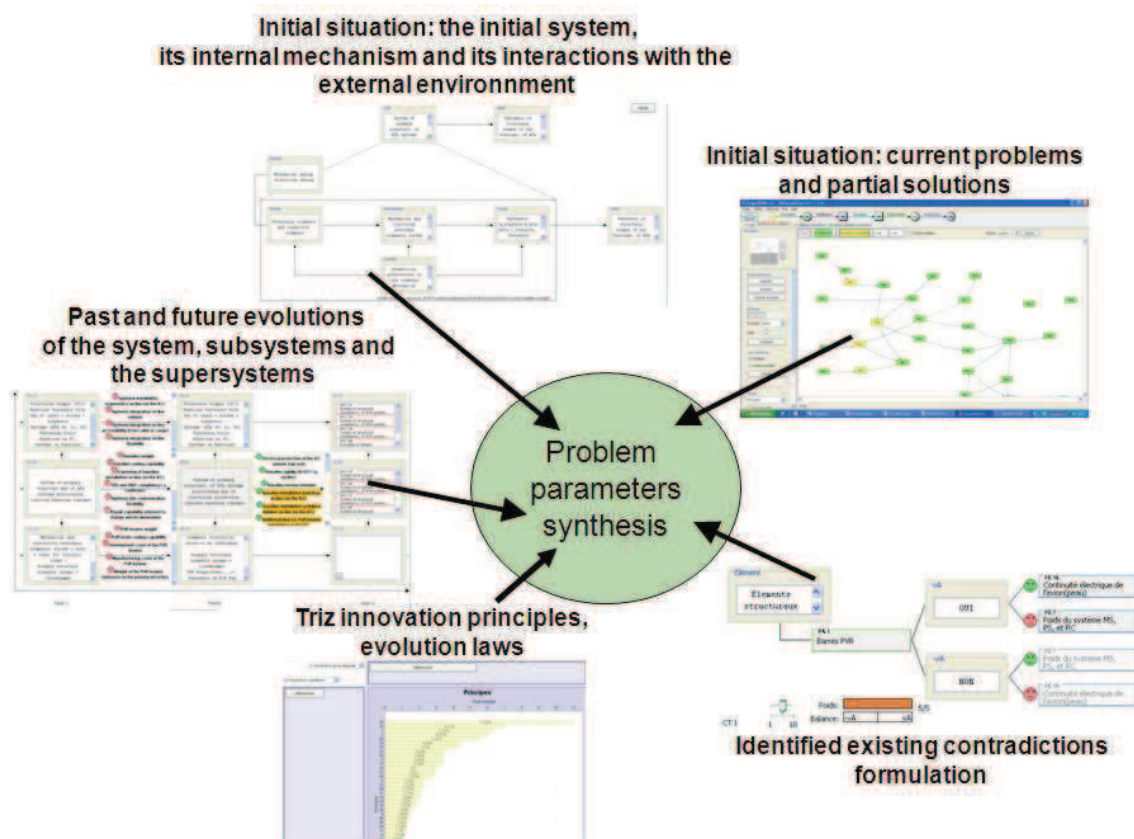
Initial situation: the initial system, its internal mechanism and its interactions with the external environnment

Initial situation: current problems and partial solutions

Past and future evolutions of the system, subsystems and the supersystems

Problem parameters synthesis

Triz innovation principles, evolution laws

Principes

Element

Elements structureux

PA 1
Barres PVR

vA

OUI

NON

PE 1
Continuité électrique de l'avion(peau)

PE 7
Poids du système MS, PS, et RC

PE 7
Poids du système MS, PS, et RC

PE 16
Continuité électrique de l'avion(peau)

Poids:
5/5
Balance: vA vA

CT 1
1 10

Identified existing contradictions formulation